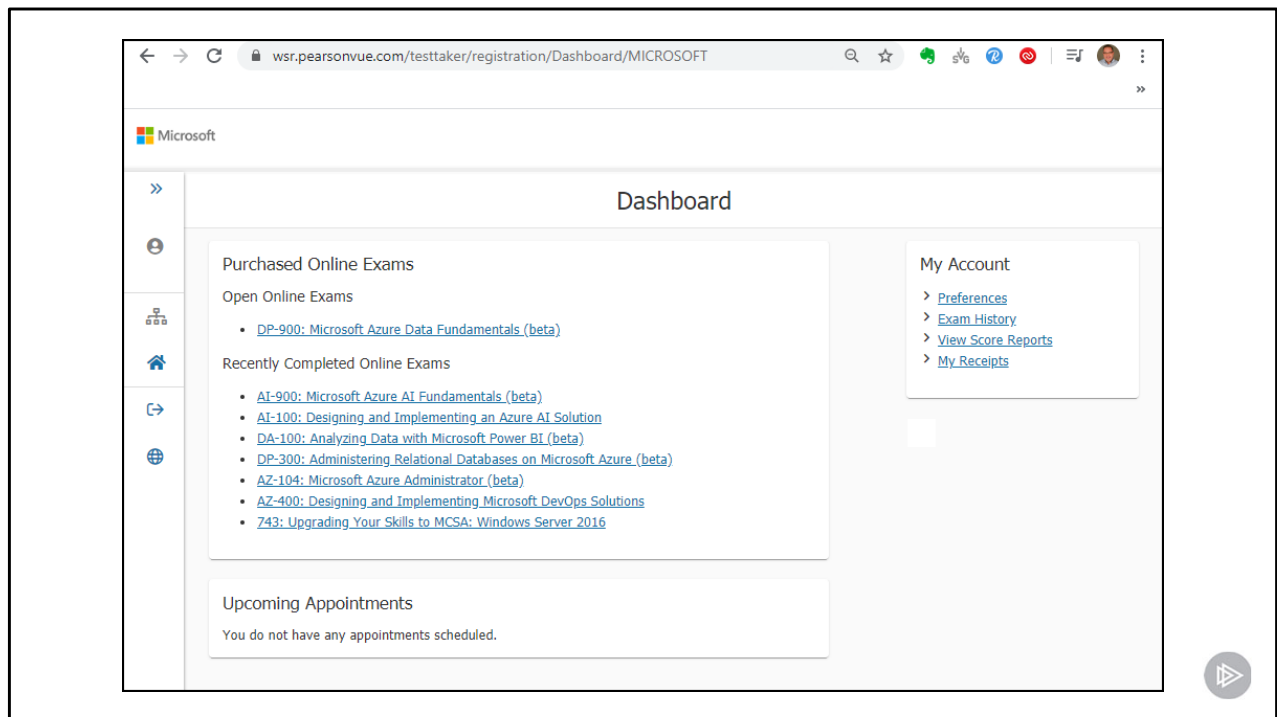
wsr.pearsonvue.com/testtaker/registration/Dashboard/MICROSOFT

Microsoft

Dashboard

Purchased Online Exams

Open Online Exams

- DP-900: Microsoft Azure Data Fundamentals (beta)

Recently Completed Online Exams

- AI-900: Microsoft Azure AI Fundamentals (beta)
- AI-100: Designing and Implementing an Azure AI Solution
- DA-100: Analyzing Data with Microsoft Power BI (beta)
- DP-300: Administering Relational Databases on Microsoft Azure (beta)
- AZ-104: Microsoft Azure Administrator (beta)
- AZ-400: Designing and Implementing Microsoft DevOps Solutions
- 743: Upgrading Your Skills to MCSA: Windows Server 2016

Upcoming Appointments

You do not have any appointments scheduled.

My Account

Preferences
Exam History
View Score Reports
My Receipts